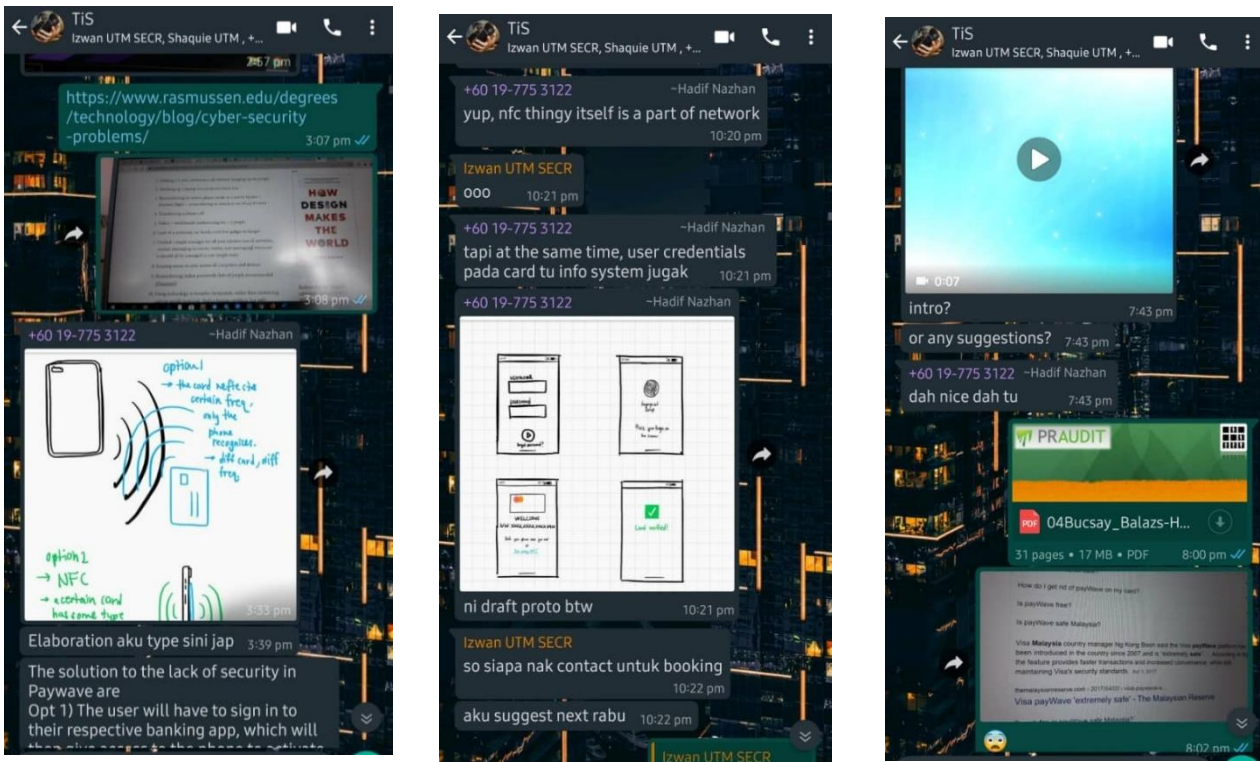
TiS
Izwan UTM SECR, Shaquie UTM , +...

2:57 pm

https://www.rasmussen.edu/degrees/technology/blog/cyber-security-problems/
3:07 pm

HOW DESIGN MAKES THE WORLD
3:08 pm

+60 19-775 3122 ~Hadif Nazhan

option 1
→ the card reflects certain freq, only the phone recognizes.
→ diff card, diff freq.

option 2
→ NFC
→ a certain card has some type

3:33 pm

Elaboration aku type sini jap 3:39 pm

The solution to the lack of security in Paywave are
Opt 1) The user will have to sign in to their respective banking app, which will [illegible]

TiS
Izwan UTM SECR, Shaquie UTM , +...

+60 19-775 3122 ~Hadif Nazhan
yup, nfc thingy itself is a part of network
10:20 pm

Izwan UTM SECR
ooo 10:21 pm

+60 19-775 3122 ~Hadif Nazhan
tapi at the same time, user credentials pada card tu info system jugak 10:21 pm

+60 19-775 3122 ~Hadif Nazhan

WELCOME
Card verified!

ni draft proto btw 10:21 pm

Izwan UTM SECR
so siapa nak contact untuk booking
10:22 pm

aku suggest next rabu 10:22 pm

Izwan UTM SECR

TiS
Izwan UTM SECR, Shaquie UTM , +...

0:07

intro? 7:43 pm

or any suggestions? 7:43 pm

+60 19-775 3122 ~Hadif Nazhan
dah nice dah tu 7:43 pm

PRAUDIT
PDF 04Bucsay_Balazs-H...
31 pages • 17 MB • PDF 8:00 pm

How do I get rid of payWave on my card?
Is payWave free?
Is payWave safe Malaysia?
Visa Malaysia country manager Ng Kong Boon said the Visa payWave platform has been introduced in the country since 2007 and is "extremely safe". ... the feature provides faster transactions and increased convenience while maintaining Visa's security standards.
Visa payWave 'extremely safe' - The Malaysian Reserve

8:02 pm